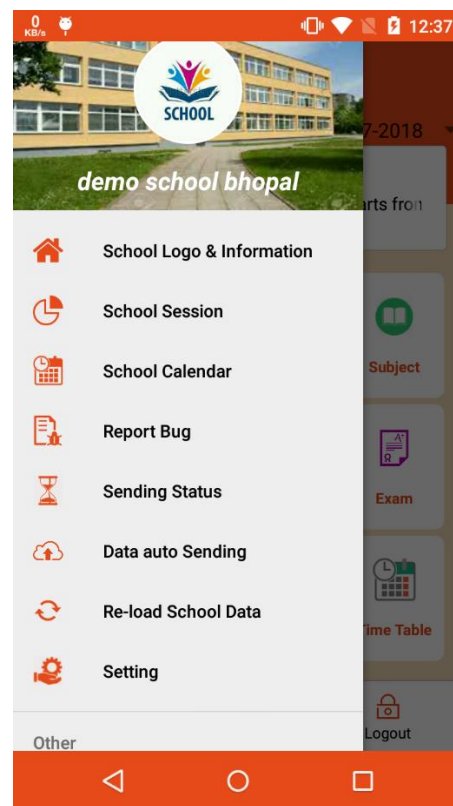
0 KB/s

12:37

SCHOOL

demo school bhopal

7-2018

arts fron

School Logo & Information

School Session

School Calendar

Report Bug

Sending Status

Data auto Sending

Re-load School Data

Setting

Other

Subject

Exam

Time Table

Logout